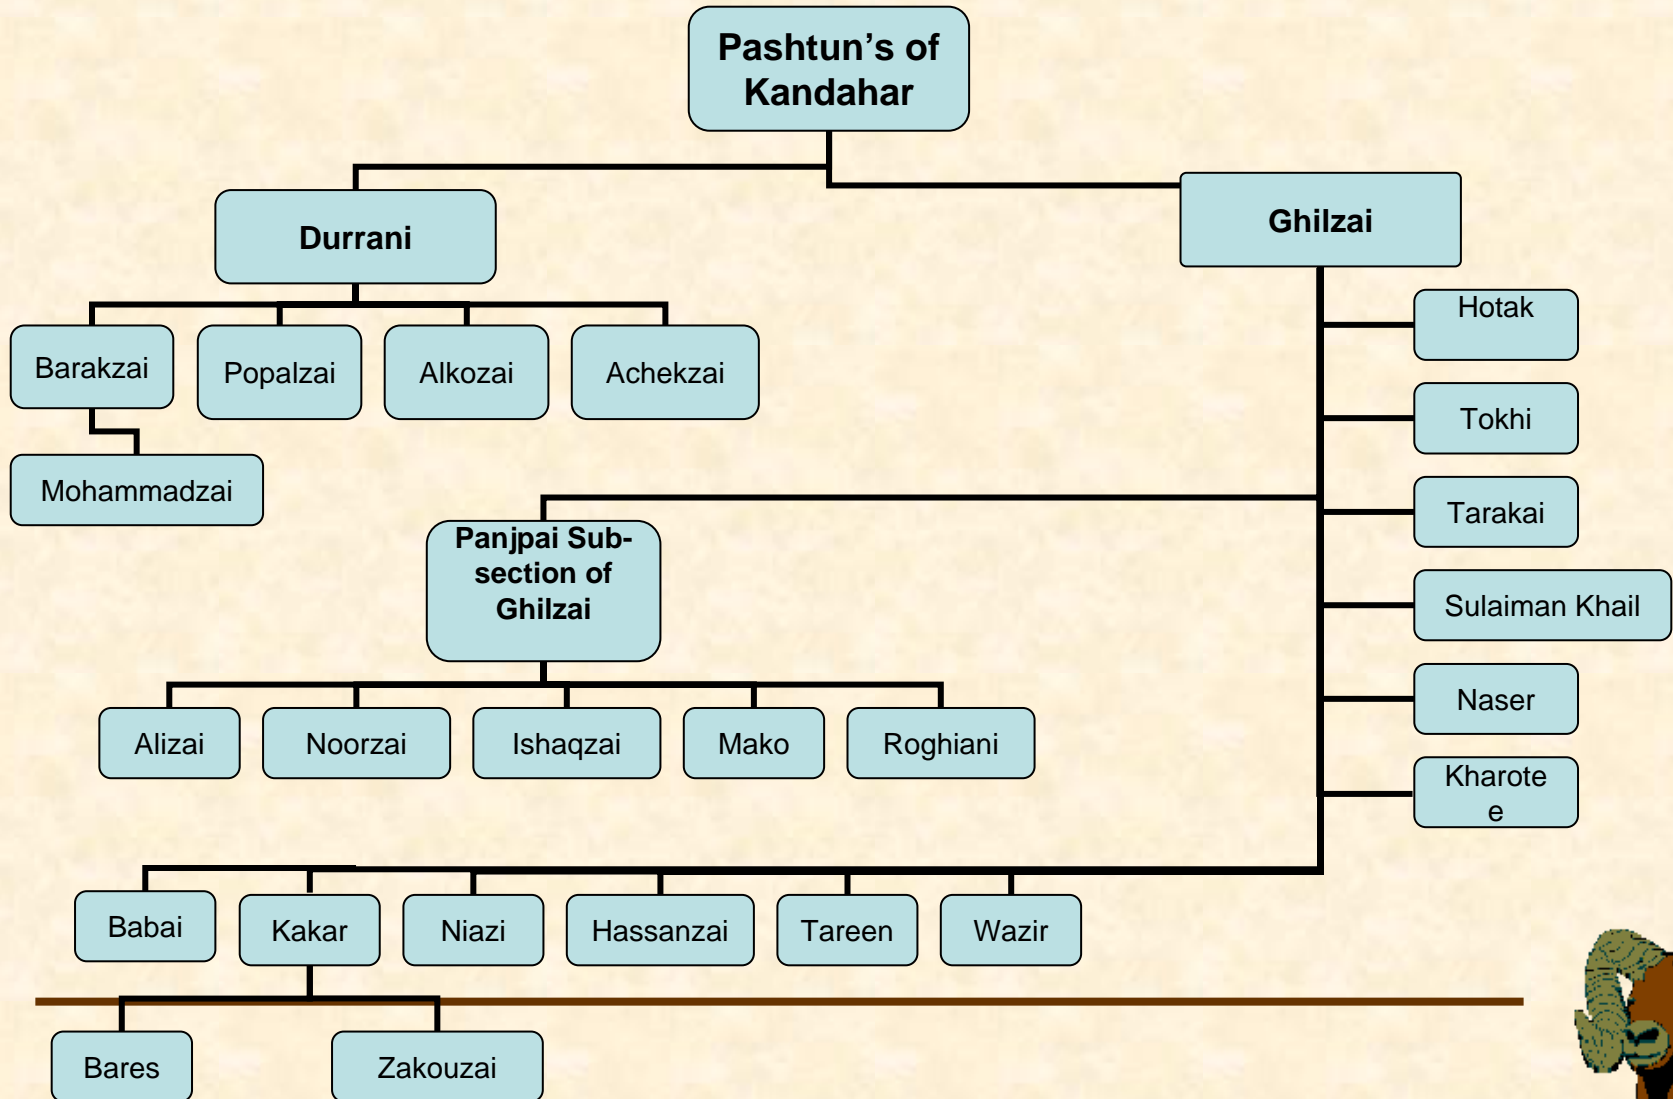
Pashtun's of Kandahar

Durrani

Ghilzai

Barakzai

Popalzai

Alkozai

Achekzai

Mohammadzai

Hotak

Tokhi

Tarakai

Sulaiman Khail

Naser

Kharote
e

Panjpai Sub-section of Ghilzai

Alizai

Noorzai

Ishaqzai

Mako

Roghiani

Babai

Kakar

Niazi

Hassanzai

Tareen

Wazir

Bares

Zakouzai